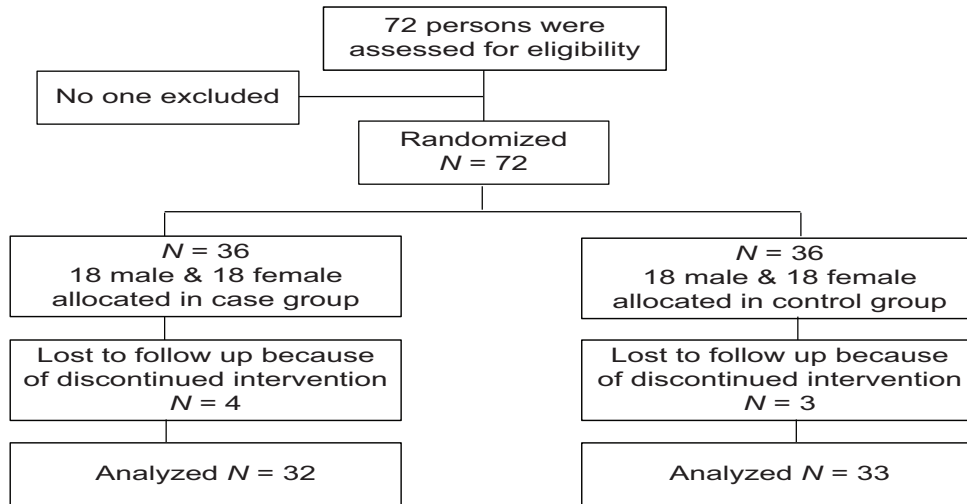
72 persons were assessed for eligibility

No one excluded

Randomized
$N = 72$

$N = 36$
18 male & 18 female allocated in case group

Lost to follow up because of discontinued intervention
$N = 4$

Analyzed $N = 32$

$N = 36$
18 male & 18 female allocated in control group

Lost to follow up because of discontinued intervention
$N = 3$

Analyzed $N = 33$